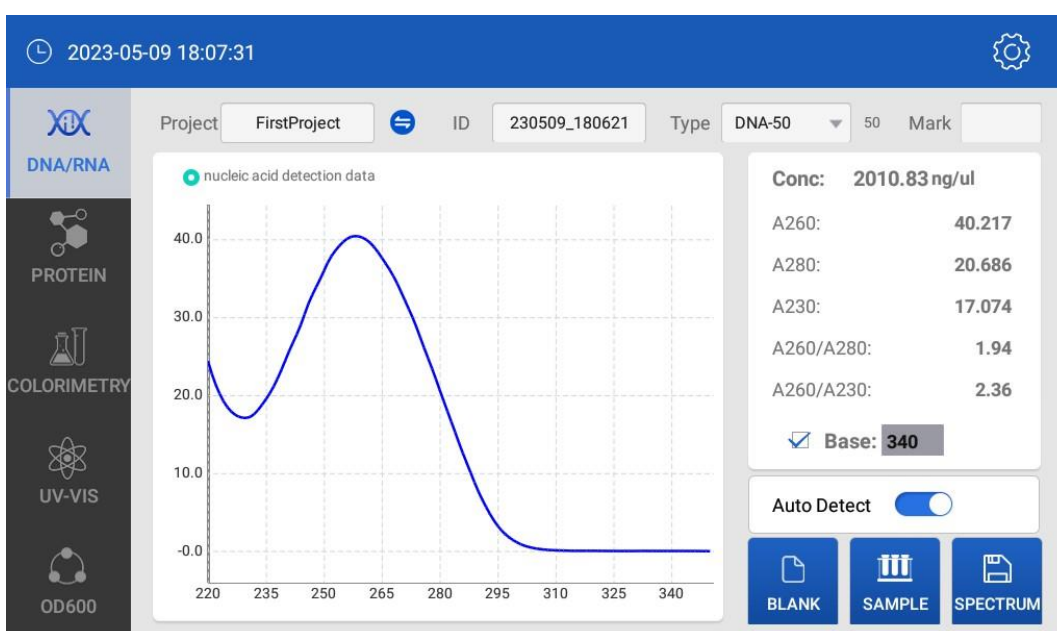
2023-05-09 18:07:31

DNA/RNA

PROTEIN

COLORIMETRY

UV-VIS

OD600

Project FirstProject ID 230509_180621 Type DNA-50 50 Mark

nucleic acid detection data

40.0
30.0
20.0
10.0
-0.0

220 235 250 265 280 295 310 325 340

Conc: 2010.83 ng/ul

A260: 40.217

A280: 20.686

A230: 17.074

A260/A280: 1.94

A260/A230: 2.36

Base: 340

Auto Detect

BLANK SAMPLE SPECTRUM